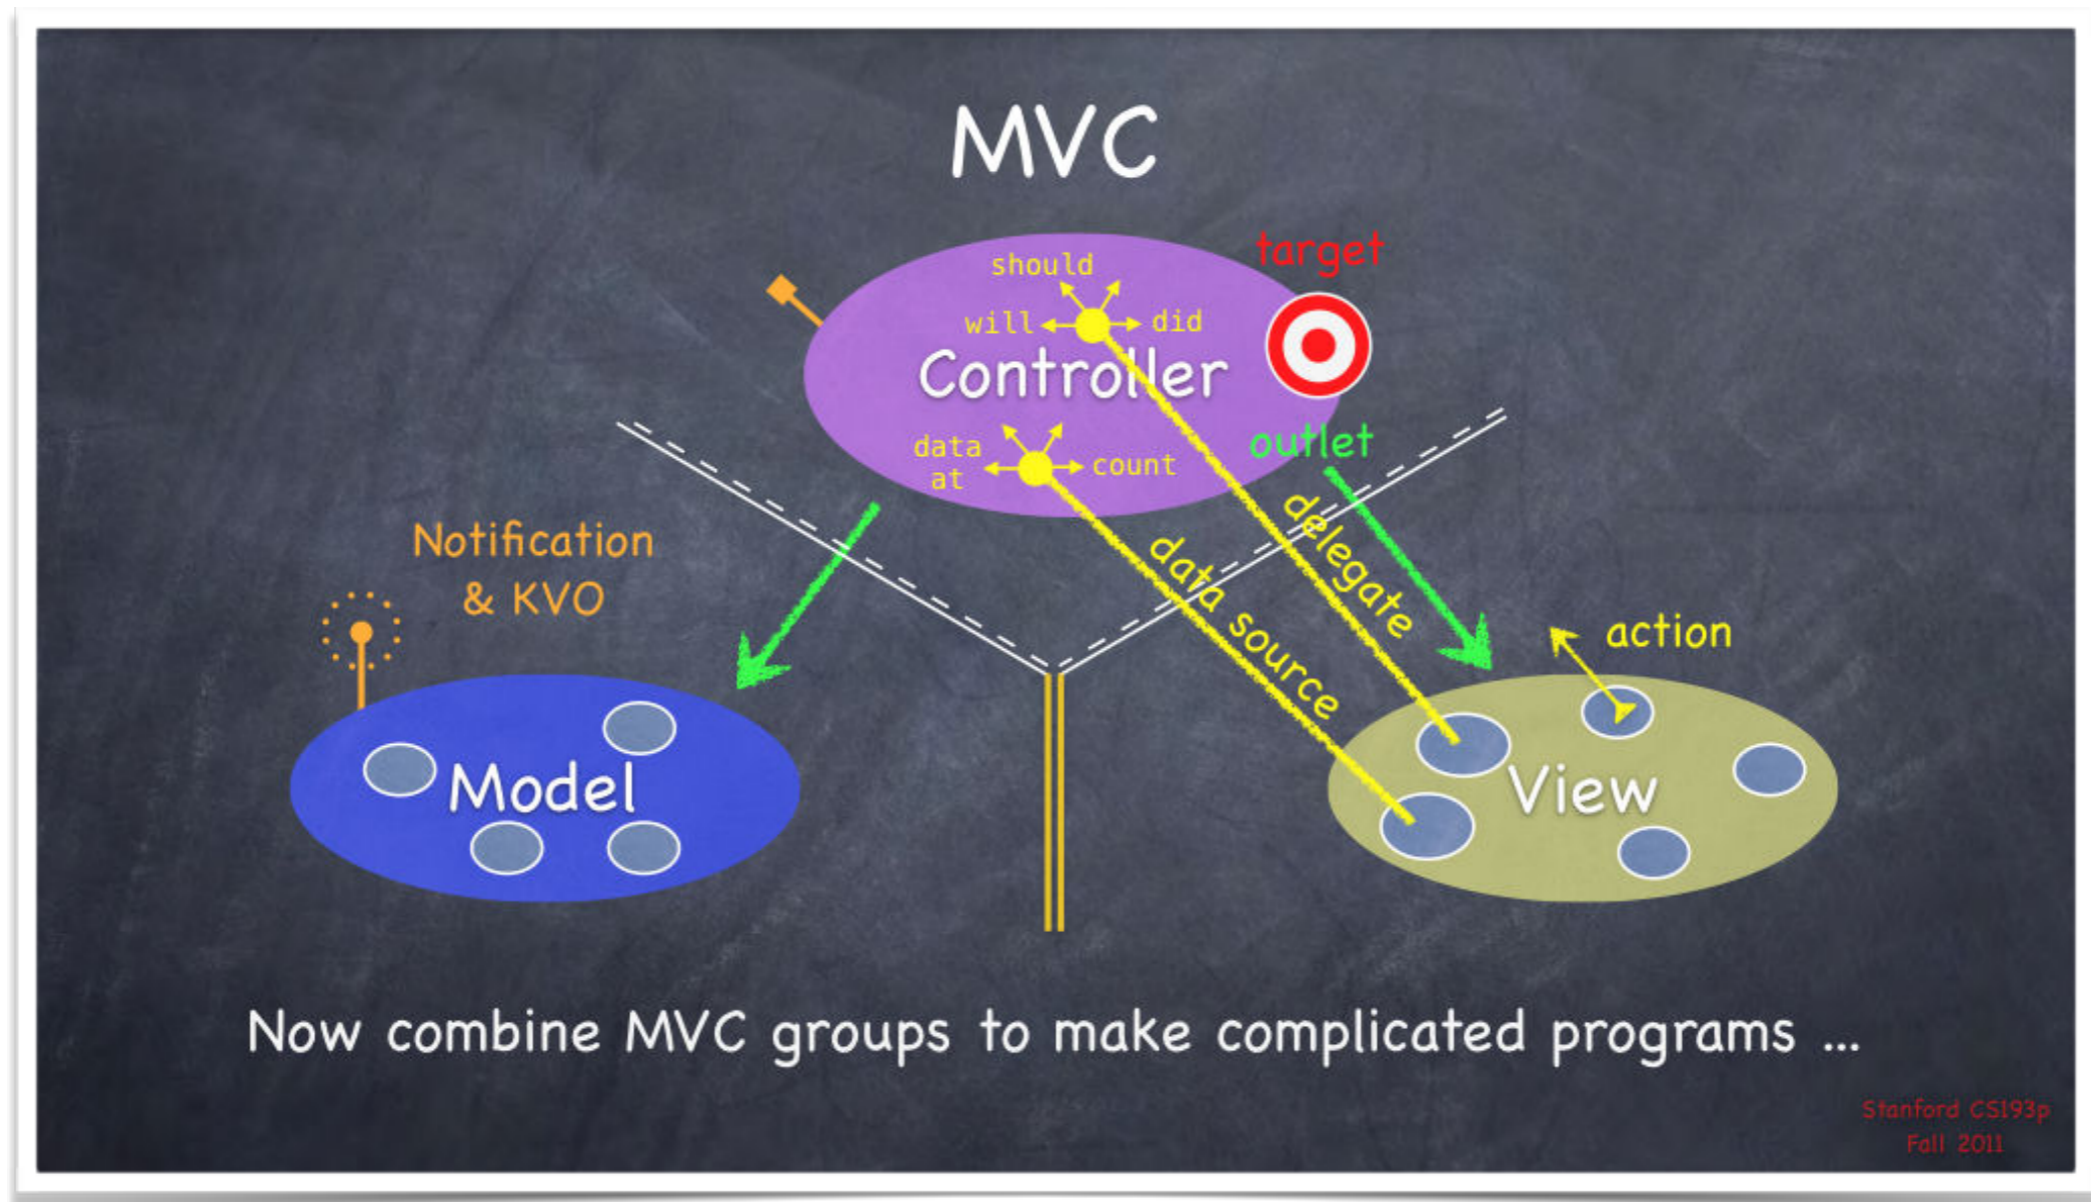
MVC

should

will

did

Controller

target

data at

count

outlet

Notification & KVO

delegate

data source

action

Model

View

Now combine MVC groups to make complicated programs ...

Stanford CS193p
Fall 2011